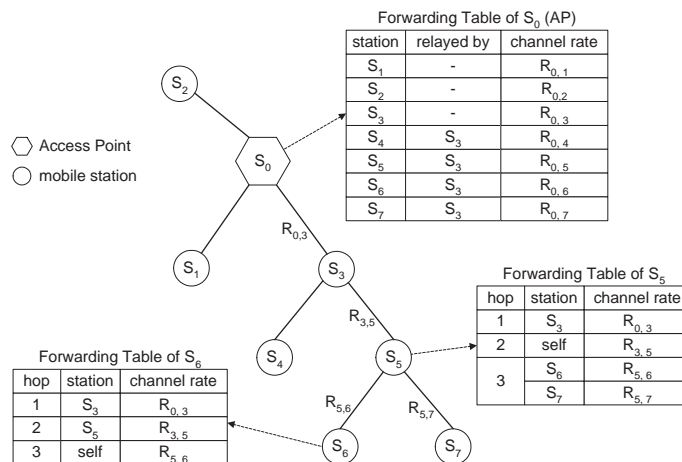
Forwarding Table of $S_0$ (AP)

| station | relayed by | channel rate |
|---|---|---|
| $S_1$ | - | $R_{0,1}$ |
| $S_2$ | - | $R_{0,2}$ |
| $S_3$ | - | $R_{0,3}$ |
| $S_4$ | $S_3$ | $R_{0,4}$ |
| $S_5$ | $S_3$ | $R_{0,5}$ |
| $S_6$ | $S_3$ | $R_{0,6}$ |
| $S_7$ | $S_3$ | $R_{0,7}$ |

Access Point
mobile station

$S_2$
$S_0$
$R_{0,3}$
$S_1$
$S_3$
$R_{3,5}$
$S_4$
$S_5$
$R_{5,6}$
$R_{5,7}$
$S_6$
$S_7$

Forwarding Table of $S_5$

| hop | station | channel rate |
|---|---|---|
| 1 | $S_3$ | $R_{0,3}$ |
| 2 | self | $R_{3,5}$ |
| 3 | $S_6$ | $R_{5,6}$ |
|  | $S_7$ | $R_{5,7}$ |

Forwarding Table of $S_6$

| hop | station | channel rate |
|---|---|---|
| 1 | $S_3$ | $R_{0,3}$ |
| 2 | $S_5$ | $R_{3,5}$ |
| 3 | self | $R_{5,6}$ |